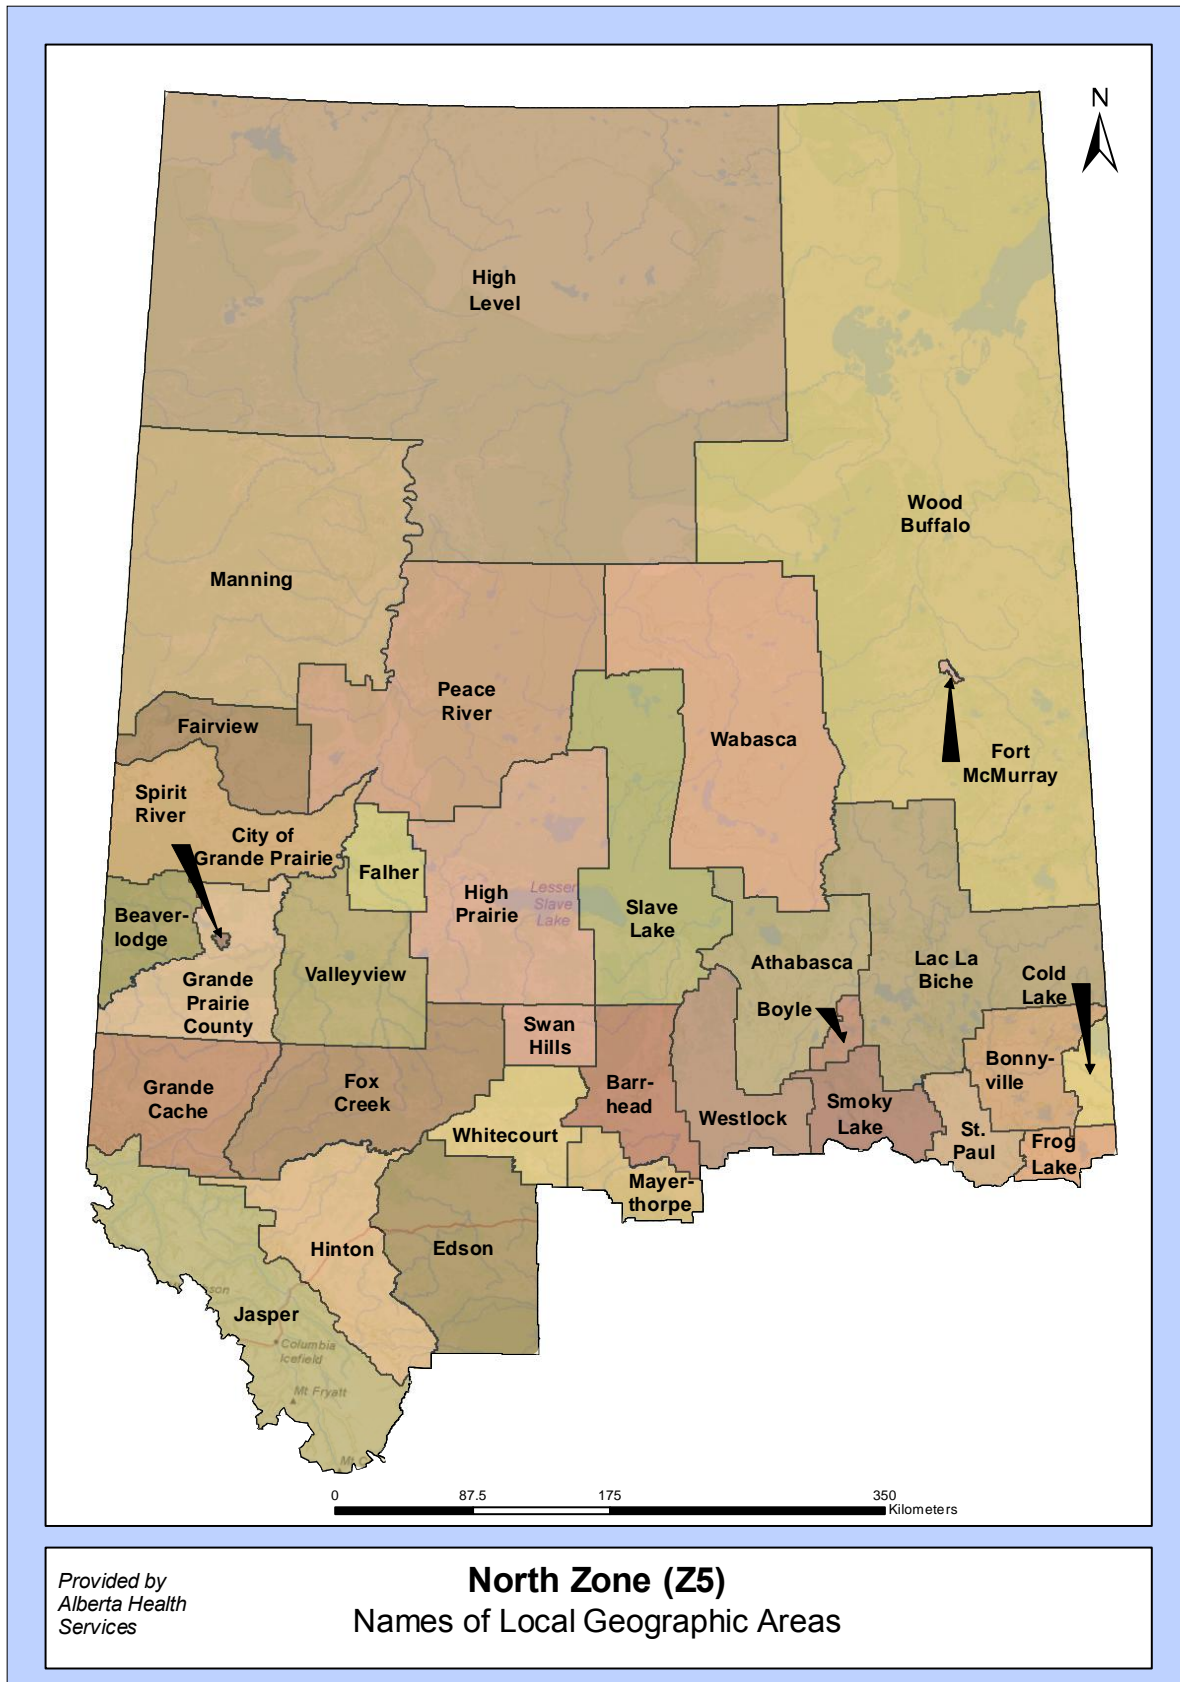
N

High Level

Wood Buffalo

Manning

Peace River

Wabasca

Fairview

Fort McMurray

Spirit River

City of Grande Prairie

Falher

High Prairie

Lesser Slave Lake

Slave Lake

Beaver-lodge

Grande Prairie County

Valleyview

Athabasca

Lac La Biche

Cold Lake

Boyle

Swan Hills

Bonny-ville

Grande Cache

Fox Creek

Barr-head

Westlock

Smoky Lake

St. Paul

Frog Lake

Whitecourt

Mayer-thorpe

Hinton

Edson

Jasper

Columbia Icefield

Mt Fryatt

0 87.5 175 350 Kilometers

Provided by Alberta Health Services

North Zone (Z5)
Names of Local Geographic Areas